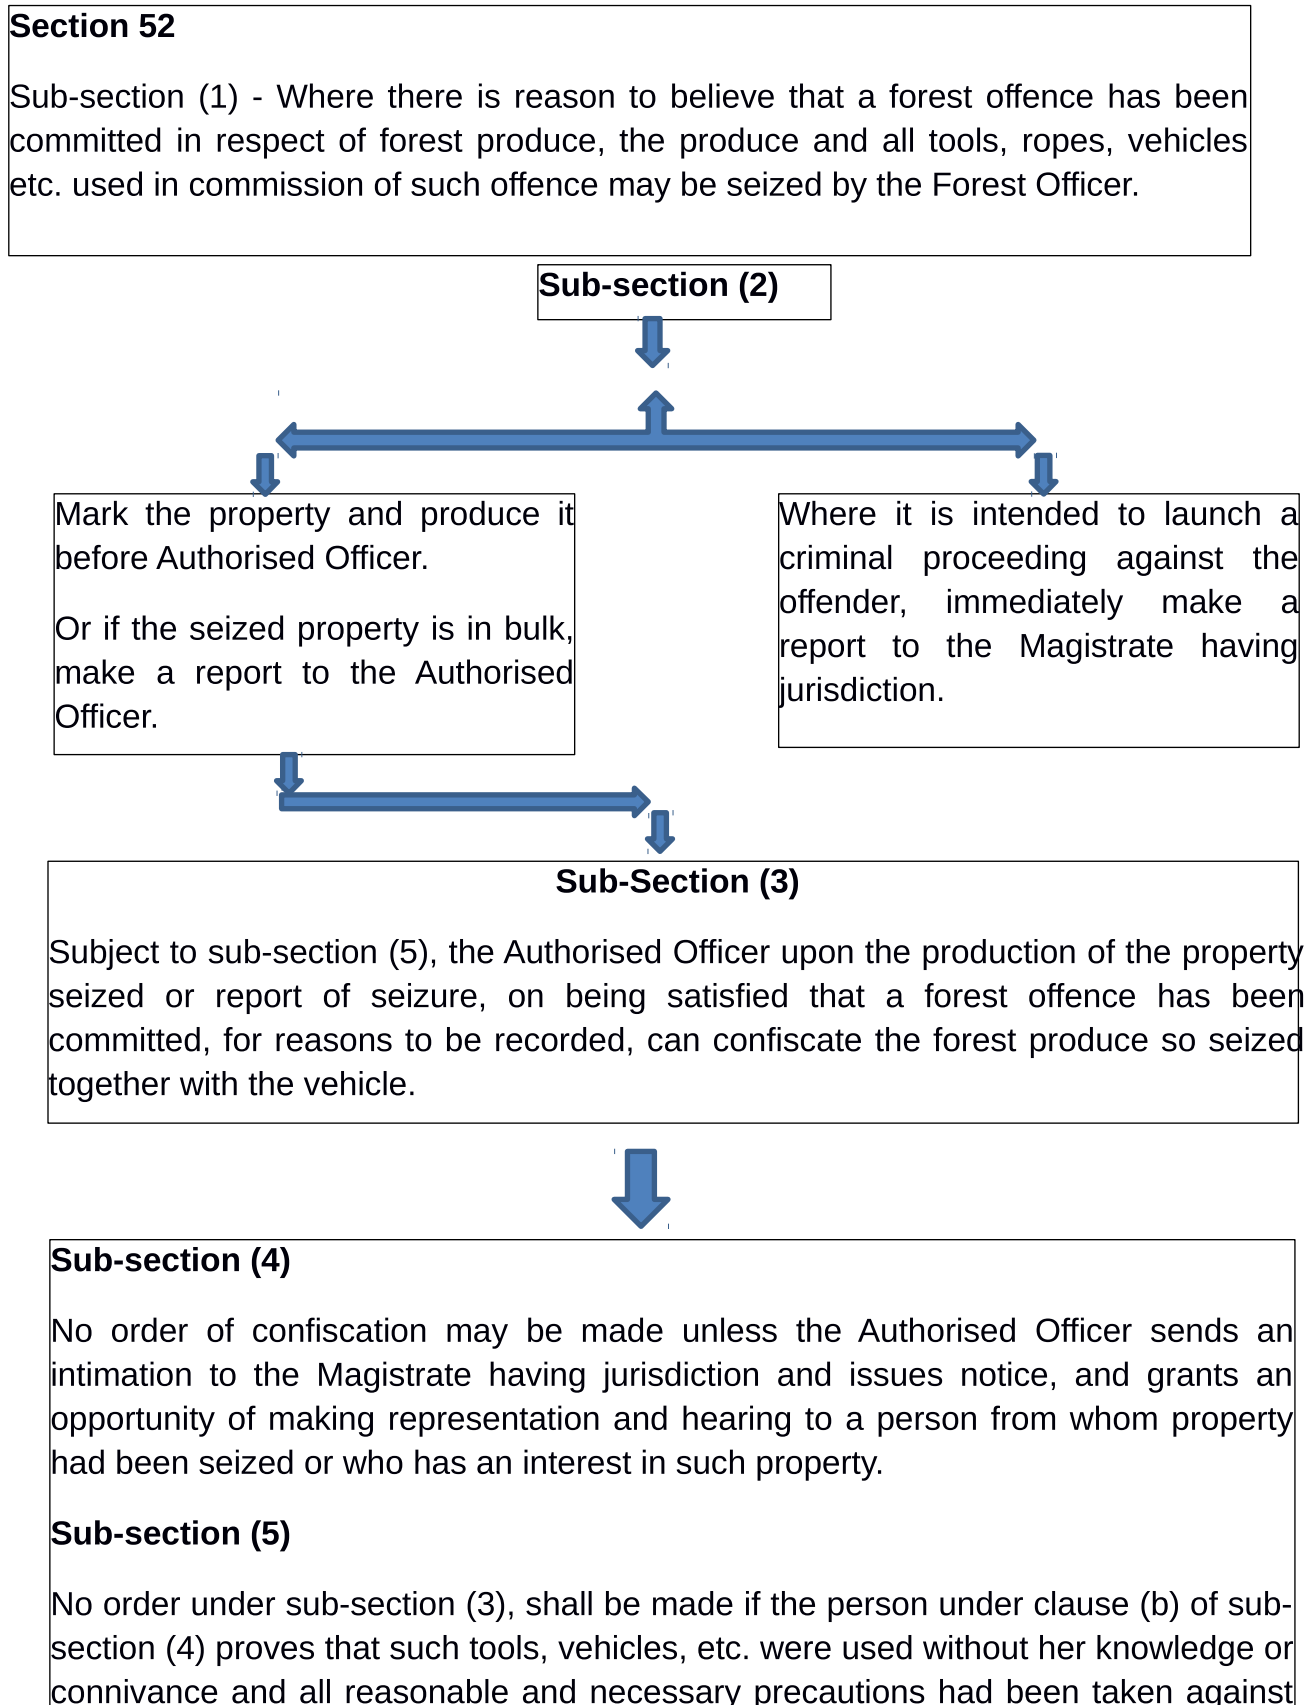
Section 52

Sub-section (1) - Where there is reason to believe that a forest offence has been committed in respect of forest produce, the produce and all tools, ropes, vehicles etc. used in commission of such offence may be seized by the Forest Officer.

Sub-section (2)

Mark the property and produce it before Authorised Officer.

Or if the seized property is in bulk, make a report to the Authorised Officer.

Where it is intended to launch a criminal proceeding against the offender, immediately make a report to the Magistrate having jurisdiction.

Sub-Section (3)

Subject to sub-section (5), the Authorised Officer upon the production of the property seized or report of seizure, on being satisfied that a forest offence has been committed, for reasons to be recorded, can confiscate the forest produce so seized together with the vehicle.

Sub-section (4)

No order of confiscation may be made unless the Authorised Officer sends an intimation to the Magistrate having jurisdiction and issues notice, and grants an opportunity of making representation and hearing to a person from whom property had been seized or who has an interest in such property.

Sub-section (5)

No order under sub-section (3), shall be made if the person under clause (b) of sub-section (4) proves that such tools, vehicles, etc. were used without her knowledge or connivance and all reasonable and necessary precautions had been taken against